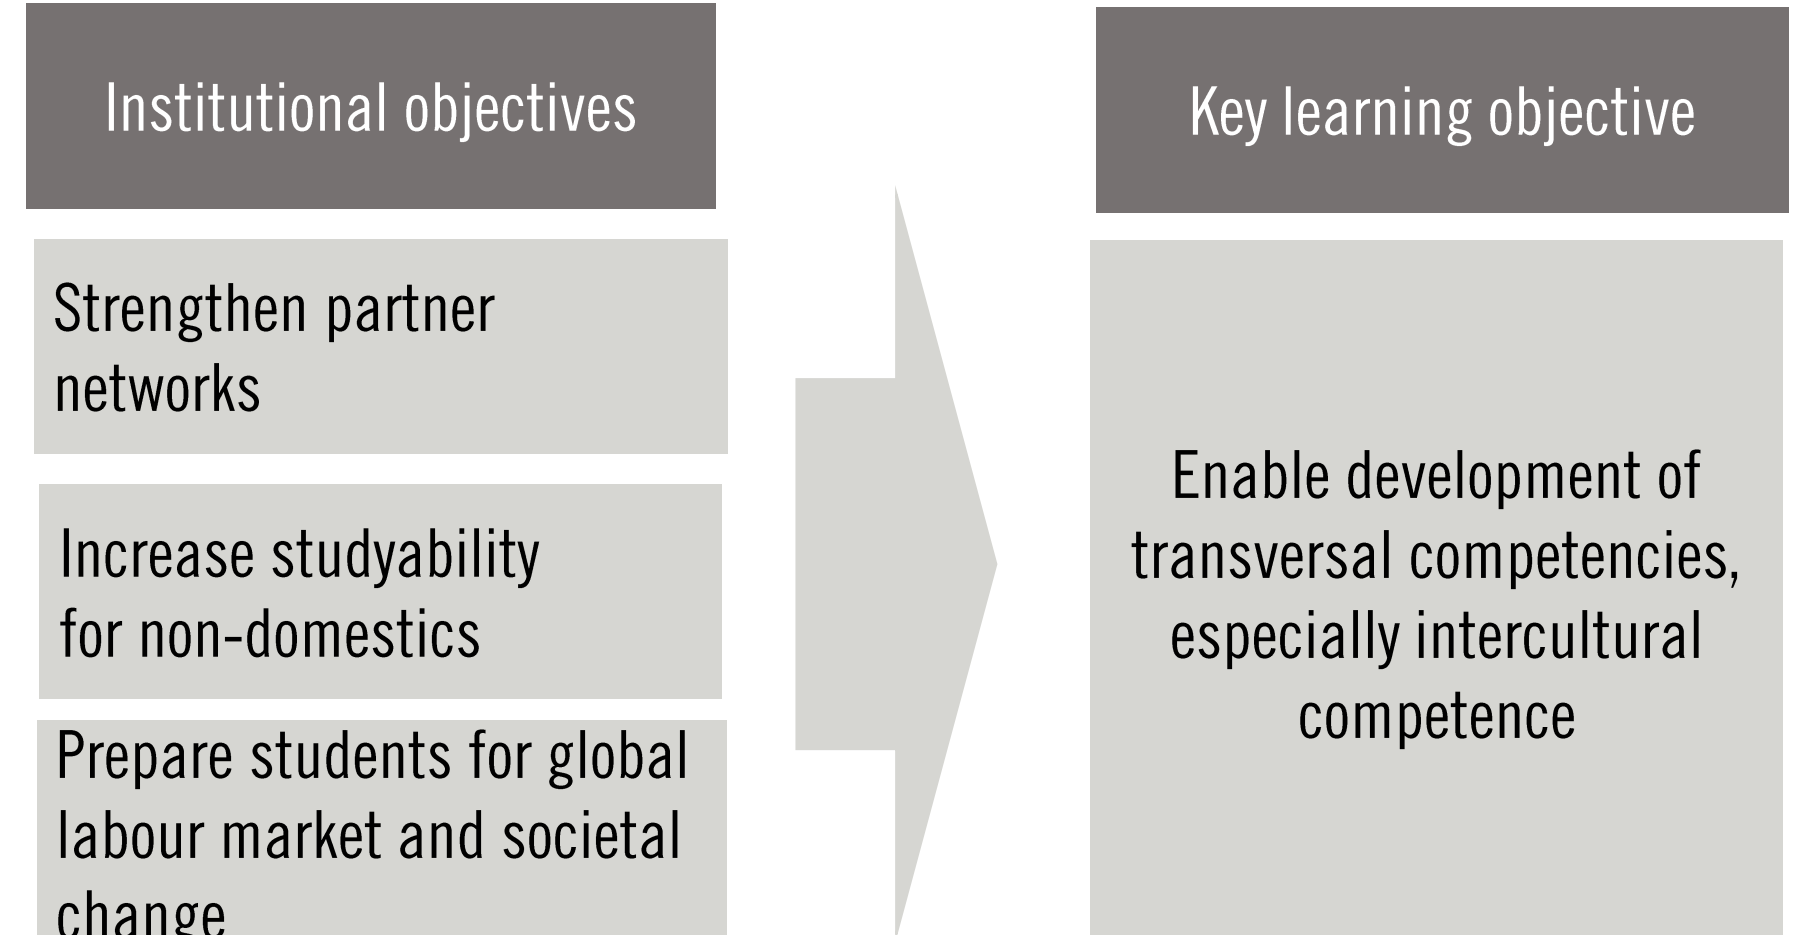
Institutional objectives

Strengthen partner networks

Increase studyability for non-domestics

Prepare students for global labour market and societal change

Key learning objective

Enable development of transversal competencies, especially intercultural competence